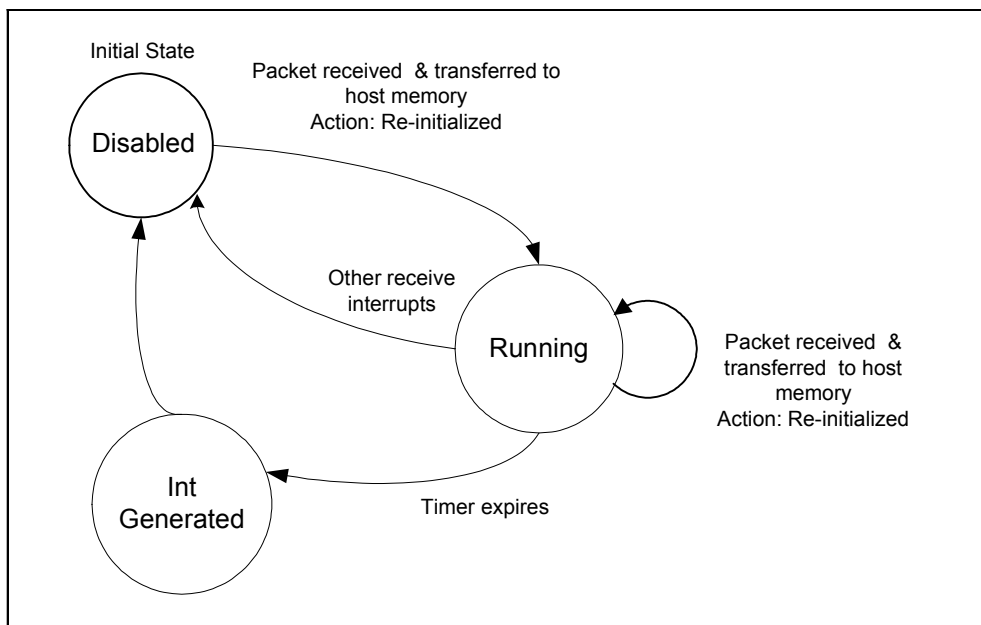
Initial State

Packet received & transferred to host memory
Action: Re-initialized

Disabled

Other receive interrupts

Running

Packet received & transferred to host memory
Action: Re-initialized

Int Generated

Timer expires